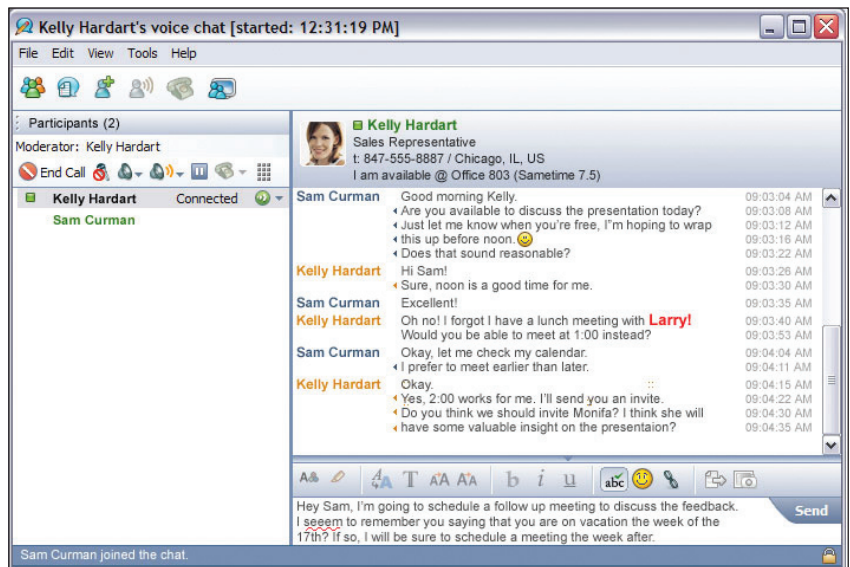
Kelly Hardart's voice chat [started: 12:31:19 PM]

File Edit View Tools Help

Participants (2)

Moderator: Kelly Hardart

End Call

| Kelly Hardart | Connected |
|---|---|
| Sam Curman | |

Kelly Hardart
Sales Representative
t: 847-555-8887 / Chicago, IL, US
I am available @ Office 803 (Sametime 7.5)

| | | |
|---|---|---|
| Sam Curman | Good morning Kelly. | 09:03:04 AM |
| | Are you available to discuss the presentation today? | 09:03:08 AM |
| | Just let me know when you're free, I"m hoping to wrap | 09:03:12 AM |
| | this up before noon. | 09:03:16 AM |
| | Does that sound reasonable? | 09:03:22 AM |
| Kelly Hardart | Hi Sam! | 09:03:26 AM |
| | Sure, noon is a good time for me. | 09:03:30 AM |
| Sam Curman | Excellent! | 09:03:35 AM |
| Kelly Hardart | Oh no! I forgot I have a lunch meeting with Larry! | 09:03:40 AM |
| | Would you be able to meet at 1:00 instead? | 09:03:53 AM |
| Sam Curman | Okay, let me check my calendar. | 09:04:04 AM |
| | I prefer to meet earlier than later. | 09:04:11 AM |
| Kelly Hardart | Okay. | 09:04:15 AM |
| | Yes, 2:00 works for me. I'll send you an invite. | 09:04:22 AM |
| | Do you think we should invite Monifa? I think she will | 09:04:30 AM |
| | have some valuable insight on the presentaion? | 09:04:35 AM |

Hey Sam, I'm going to schedule a follow up meeting to discuss the feedback. I seeem to remember you saying that you are on vacation the week of the 17th? If so, I will be sure to schedule a meeting the week after.

Send

Sam Curman joined the chat.